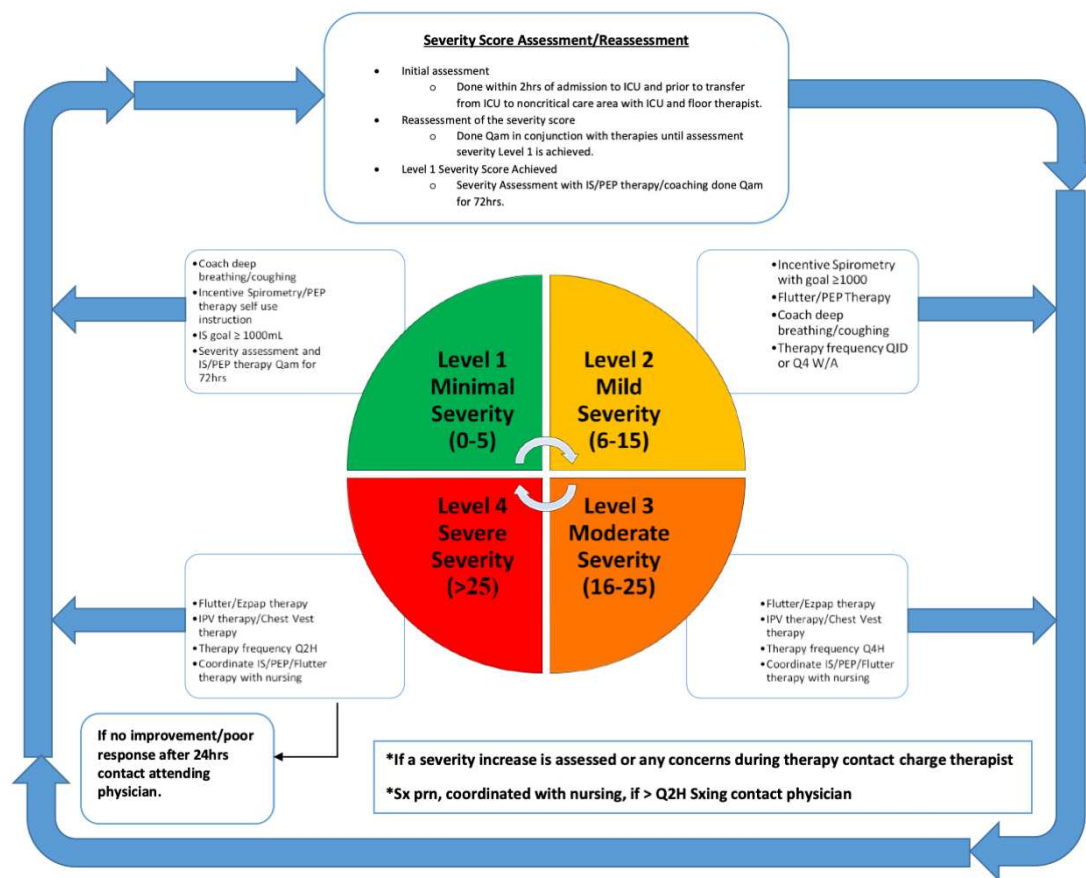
Severity Score Assessment/Reassessment

- Initial assessment
  - Done within 2hrs of admission to ICU and prior to transfer from ICU to noncritical care area with ICU and floor therapist.
- Reassessment of the severity score
  - Done Qam in conjunction with therapies until assessment severity Level 1 is achieved.
- Level 1 Severity Score Achieved
  - Severity Assessment with IS/PEP therapy/coaching done Qam for 72hrs.

•Coach deep breathing/coughing
•Incentive Spirometry/PEP therapy self use instruction
•IS goal ≥ 1000mL
•Severity assessment and IS/PEP therapy Qam for 72hrs

•Incentive Spirometry with goal ≥1000
•Flutter/PEP Therapy
•Coach deep breathing/coughing
•Therapy frequency QID or Q4 W/A

Level 1 Minimal Severity (0-5)

Level 2 Mild Severity (6-15)

Level 4 Severe Severity (>25)

Level 3 Moderate Severity (16-25)

•Flutter/Ezpap therapy
•IPV therapy/Chest Vest therapy
•Therapy frequency Q2H
•Coordinate IS/PEP/Flutter therapy with nursing

•Flutter/Ezpap therapy
•IPV therapy/Chest Vest therapy
•Therapy frequency Q4H
•Coordinate IS/PEP/Flutter therapy with nursing

If no improvement/poor response after 24hrs contact attending physician.

*If a severity increase is assessed or any concerns during therapy contact charge therapist

*Sx prn, coordinated with nursing, if > Q2H Sxing contact physician